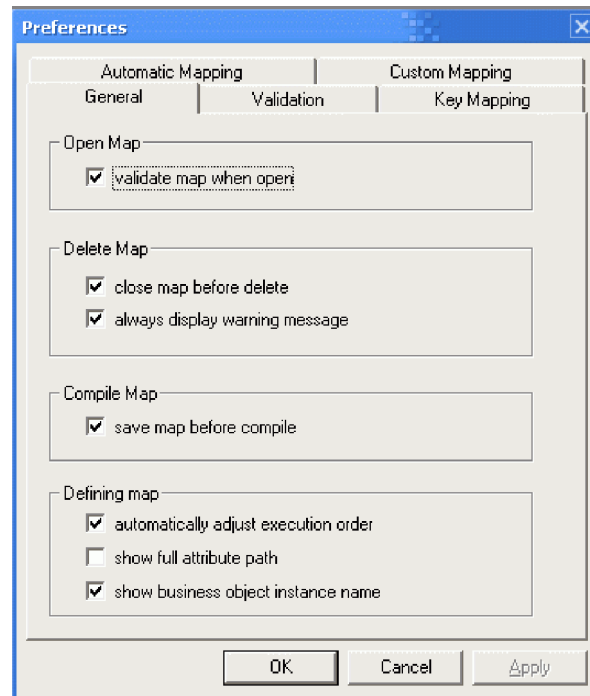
Preferences

Automatic Mapping
Custom Mapping
General
Validation
Key Mapping

Open Map
validate map when open

Delete Map
close map before delete
always display warning message

Compile Map
save map before compile

Defining map
automatically adjust execution order
show full attribute path
show business object instance name

OK
Cancel
Apply